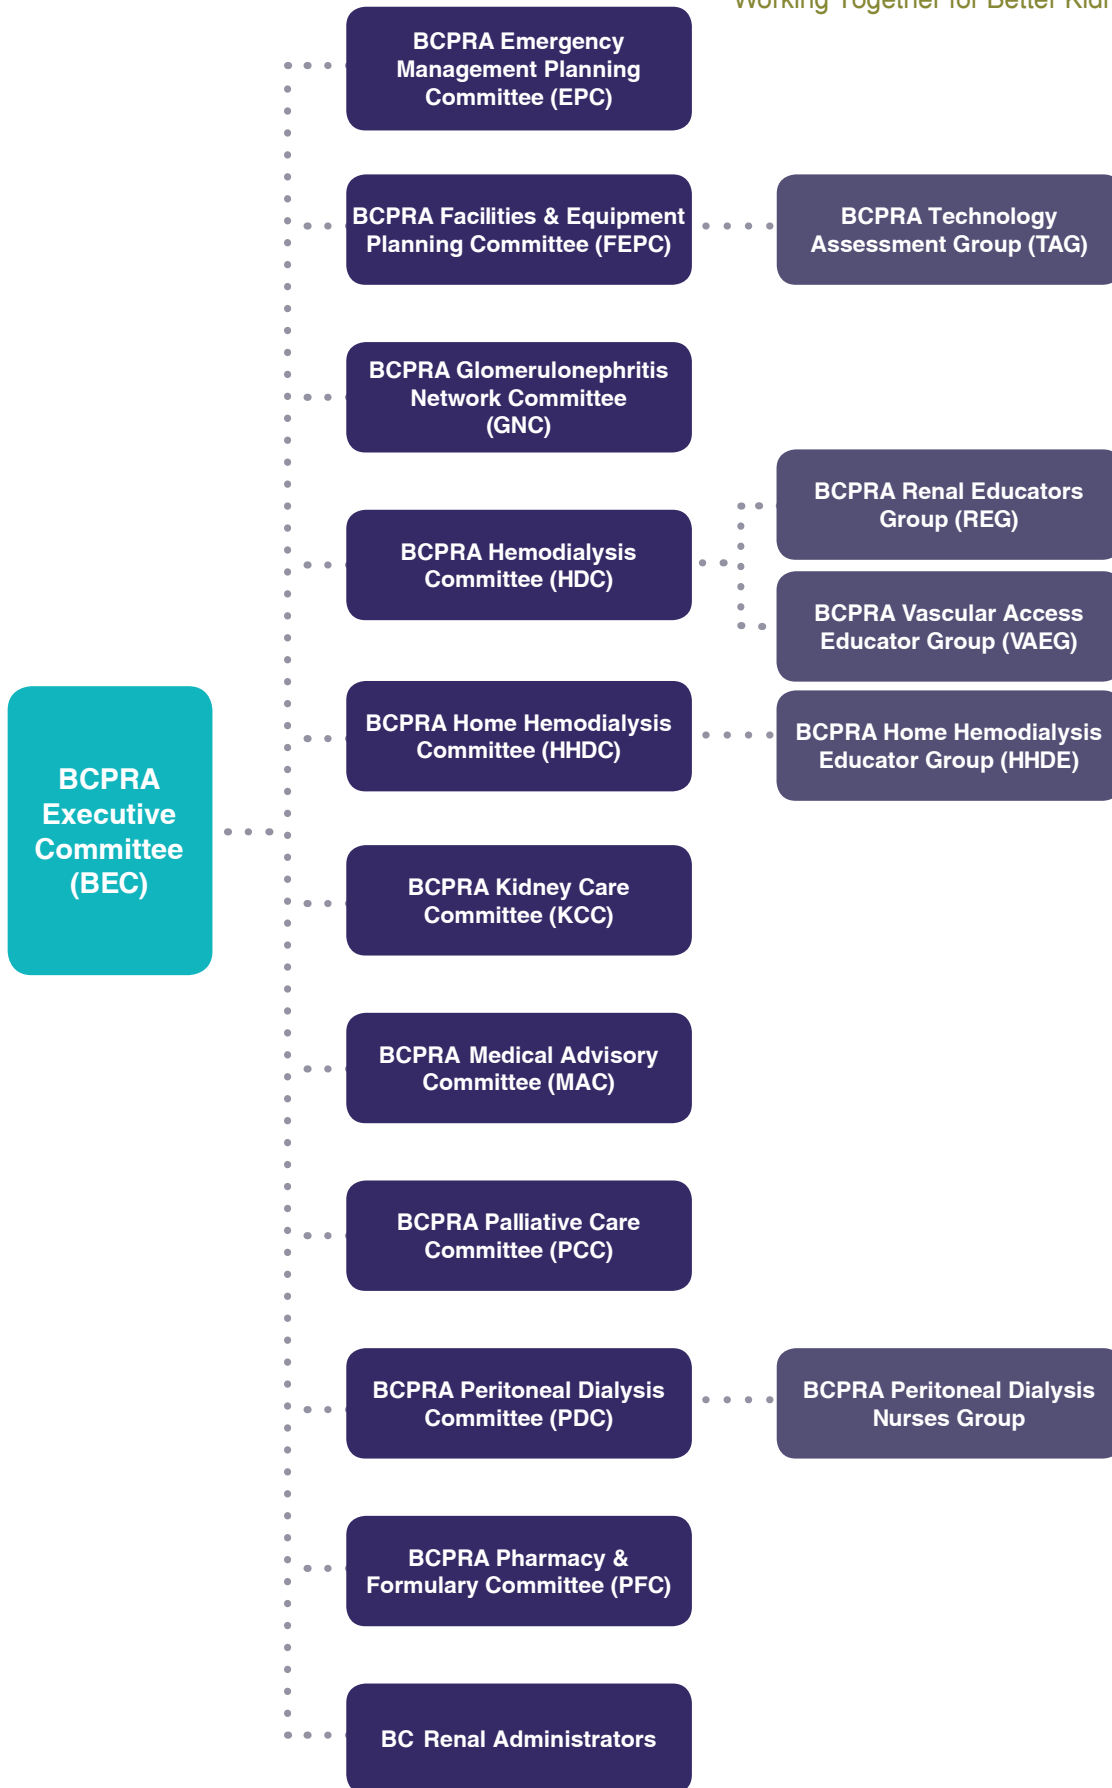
Working Together for Better Kid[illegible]

BCPRA Emergency Management Planning Committee (EPC)

BCPRA Facilities & Equipment Planning Committee (FEPC)

BCPRA Technology Assessment Group (TAG)

BCPRA Glomerulonephritis Network Committee (GNC)

BCPRA Renal Educators Group (REG)

BCPRA Hemodialysis Committee (HDC)

BCPRA Vascular Access Educator Group (VAEG)

BCPRA Home Hemodialysis Committee (HHDC)

BCPRA Home Hemodialysis Educator Group (HHDE)

BCPRA Executive Committee (BEC)

BCPRA Kidney Care Committee (KCC)

BCPRA Medical Advisory Committee (MAC)

BCPRA Palliative Care Committee (PCC)

BCPRA Peritoneal Dialysis Committee (PDC)

BCPRA Peritoneal Dialysis Nurses Group

BCPRA Pharmacy & Formulary Committee (PFC)

BC Renal Administrators